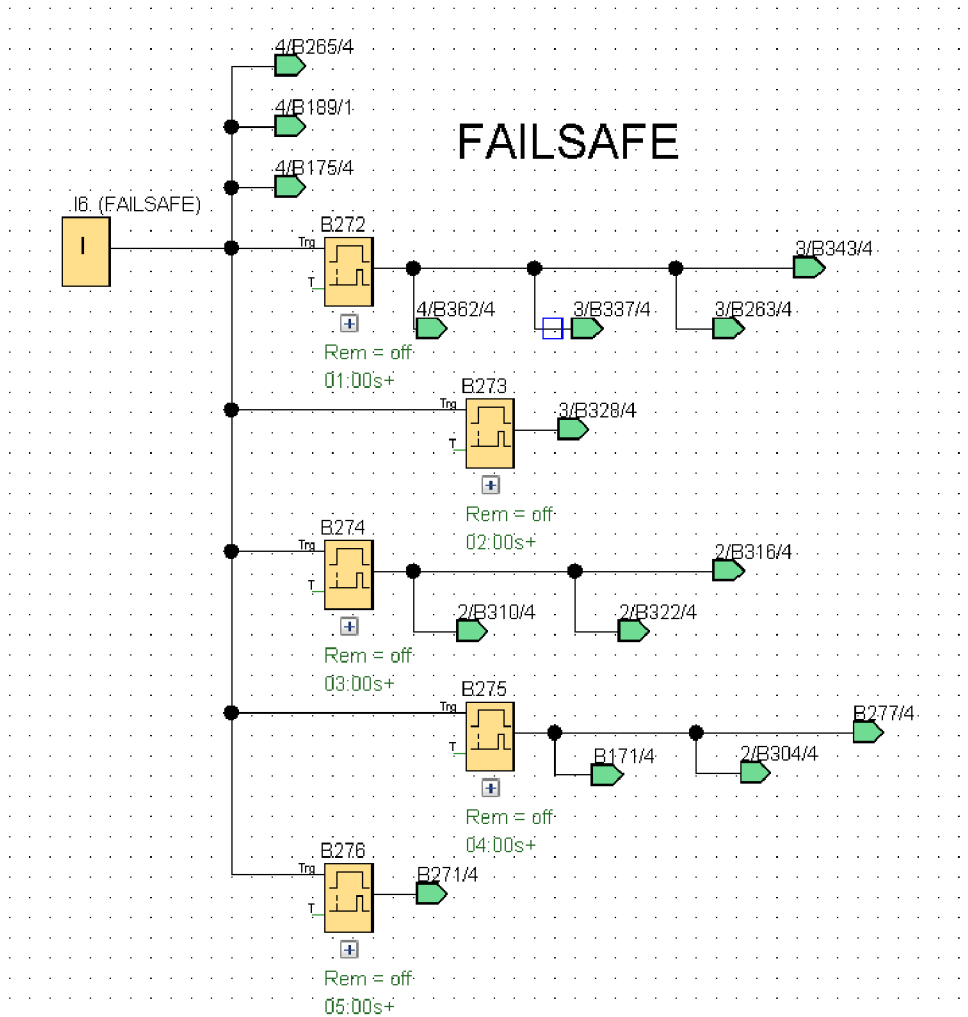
4/B265/4

4/B189/1

FAILSAFE

4/B175/4

I6 (FAILSAFE)

I

B272

Trg

T

3/B343/4

4/B362/4

3/B337/4

3/B263/4

Rem = off

01:00s+

B273

Trg

T

3/B328/4

Rem = off

02:00s+

B274

Trg

T

2/B316/4

2/B310/4

2/B322/4

Rem = off

03:00s+

B275

Trg

T

B277/4

B171/4

2/B304/4

Rem = off

04:00s+

B276

Trg

T

B271/4

Rem = off

05:00s+